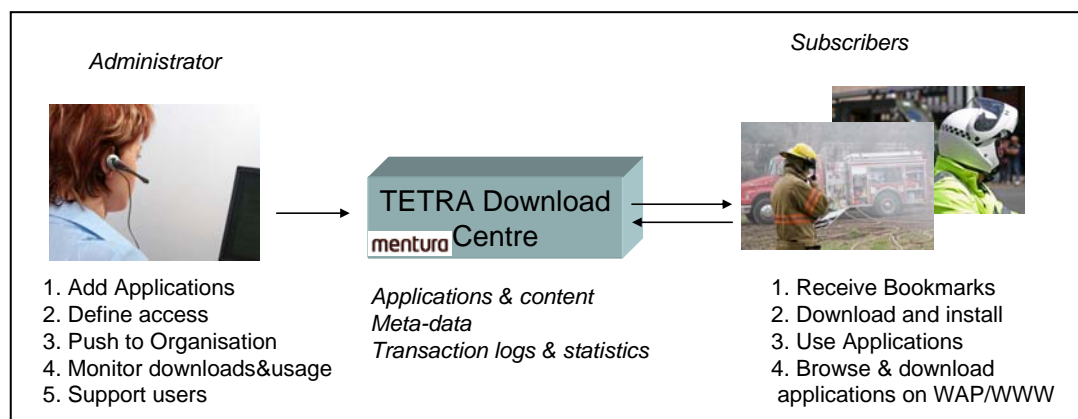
Administrator

1. Add Applications
2. Define access
3. Push to Organisation
4. Monitor downloads&usage
5. Support users

TETRA Download Centre

mentura

Applications & content
Meta-data
Transaction logs & statistics

Subscribers

1. Receive Bookmarks
2. Download and install
3. Use Applications
4. Browse & download applications on WAP/WWW